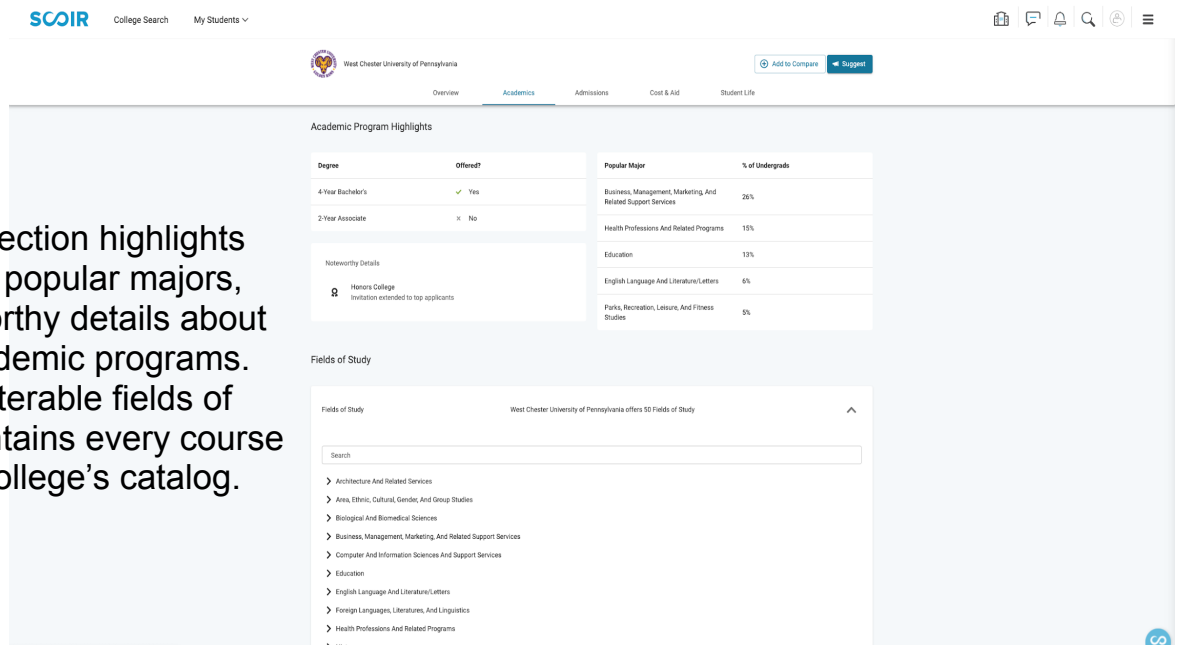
SCOIR College Search My Students

West Chester University of Pennsylvania

Add to Compare Suggest

Overview Academics Admissions Cost & Aid Student Life

Academic Program Highlights

| Degree | Offered? |
|---|---|
| 4-Year Bachelor's | ✓ Yes |
| 2-Year Associate | × No |

| Popular Major | % of Undergrads |
|---|---|
| Business, Management, Marketing, And Related Support Services | 26% |
| Health Professions And Related Programs | 15% |
| Education | 13% |
| English Language And Literature/Letters | 6% |
| Parks, Recreation, Leisure, And Fitness Studies | 5% |

Noteworthy Details

Honors College
Invitation extended to top applicants

ection highlights popular majors, orthy details about demic programs. terable fields of tains every course ollege's catalog.

Fields of Study

Fields of Study West Chester University of Pennsylvania offers 50 Fields of Study

Search

Architecture And Related Services
Area, Ethnic, Cultural, Gender, And Group Studies
Biological And Biomedical Sciences
Business, Management, Marketing, And Related Support Services
Computer And Information Sciences And Support Services
Education
English Language And Literature/Letters
Foreign Languages, Literatures, And Linguistics
Health Professions And Related Programs